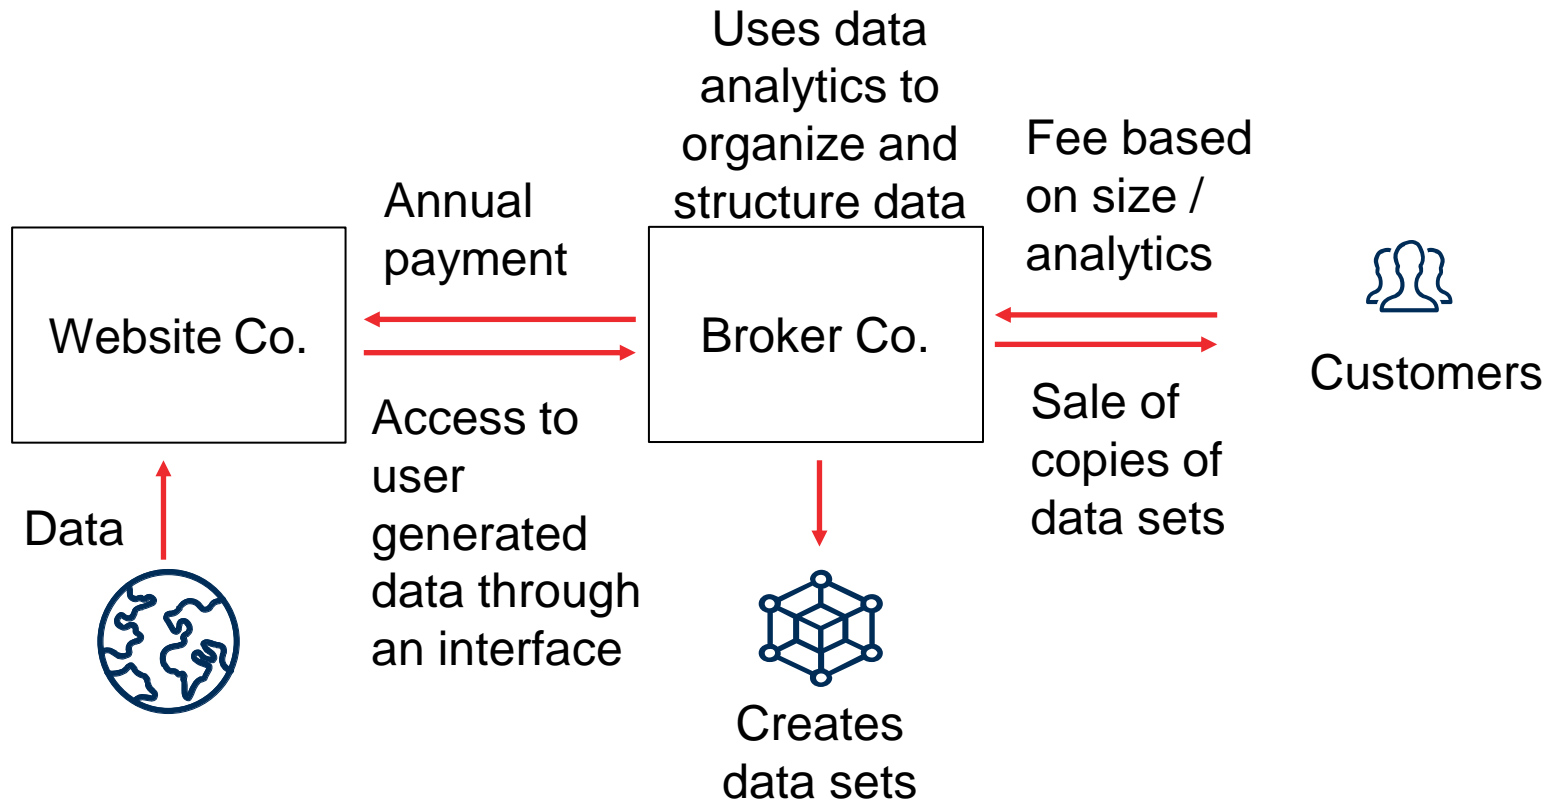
Uses data analytics to organize and structure data

Annual payment

Website Co.

Broker Co.

Fee based on size / analytics

Customers

Access to user generated data through an interface

Sale of copies of data sets

Data

Creates data sets